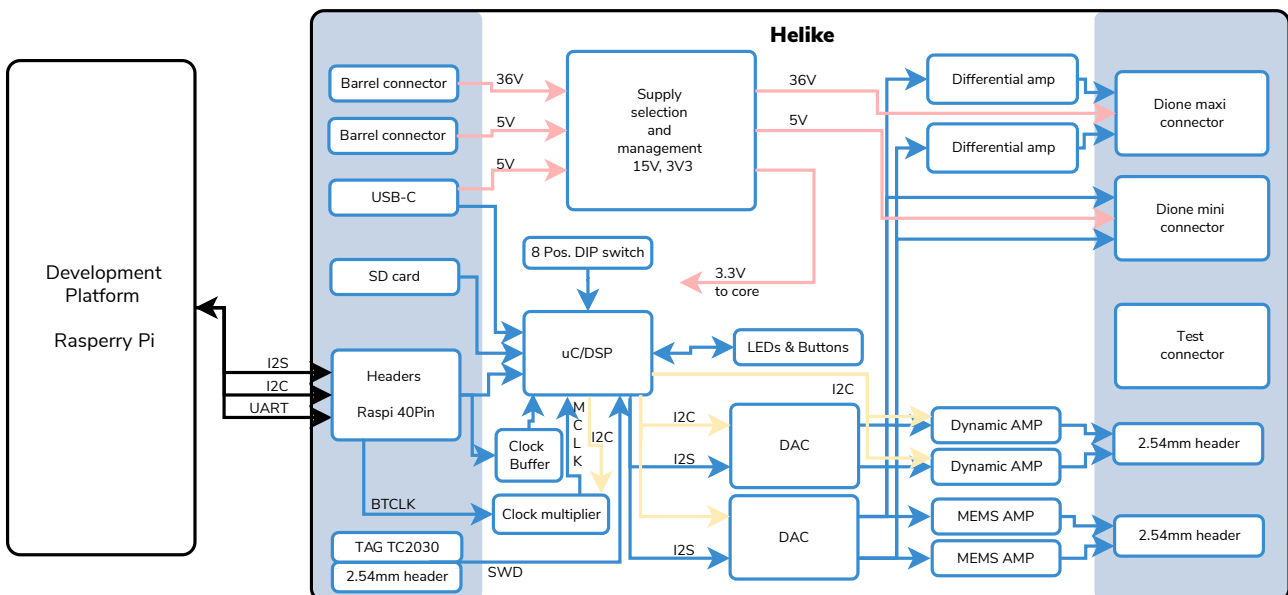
Helike

Development Platform

Rasperry Pi

Barrel connector
36V
Barrel connector
5V
USB-C
5V
Supply selection and management 15V, 3V3
36V
5V
Differential amp
Differential amp
Dione maxi connector
Dione mini connector
8 Pos. DIP switch
3.3V to core
SD card
uC/DSP
LEDs & Buttons
Test connector
I2S
I2C
UART
Headers
Raspi 40Pin
M C L K
I2C
I2C
Clock Buffer
I2C
DAC
I2S
Dynamic AMP
Dynamic AMP
2.54mm header
BTCLK
Clock multiplier
DAC
MEMS AMP
MEMS AMP
2.54mm header
TAG TC2030
I2S
2.54mm header
SWD